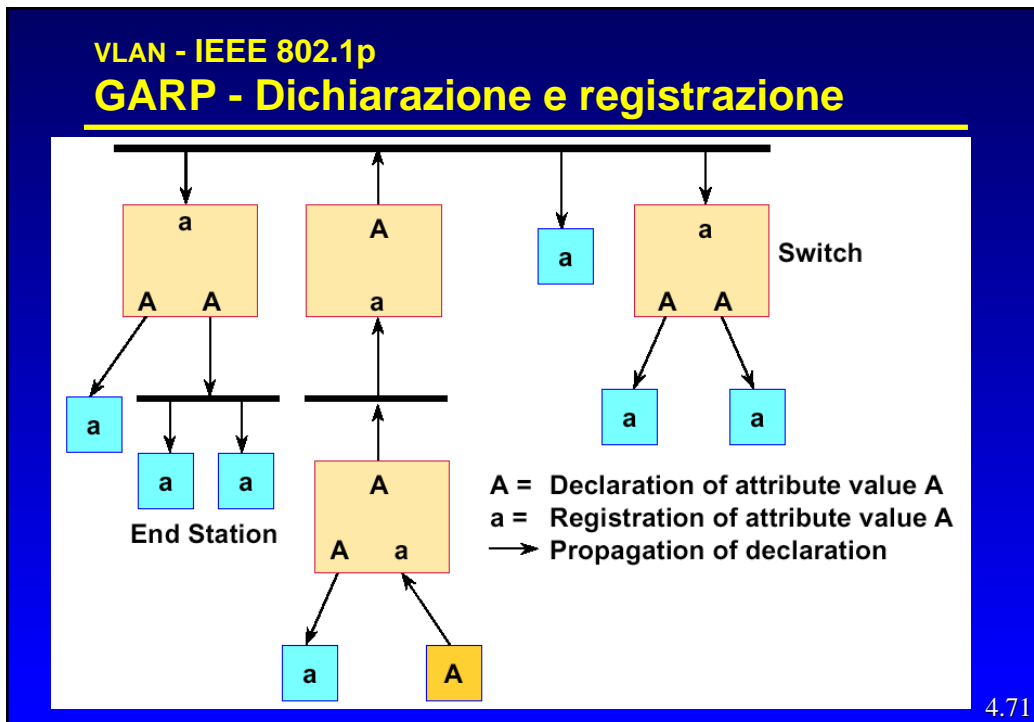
VLAN - IEEE 802.1p
GARP - Dichiarazione e registrazione

a

A A

a

A

a

a

A A

Switch

a

a a

End Station

A

A a

a

a

a A

A = Declaration of attribute value A
a = Registration of attribute value A
Propagation of declaration

4.71